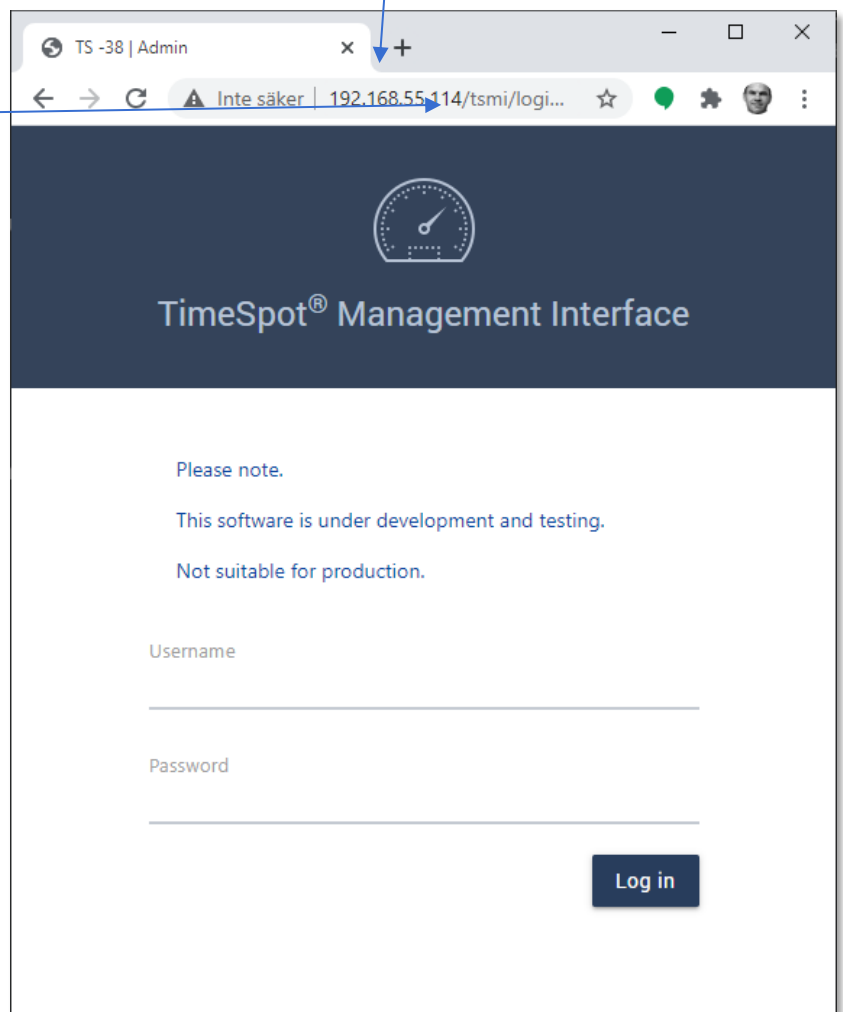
TS -38 | Admin ×
+
Inte säker | 192.168.55.114/tsmi/logi...

TimeSpot® Management Interface

Please note.

This software is under development and testing.

Not suitable for production.

Username

Password

Log in